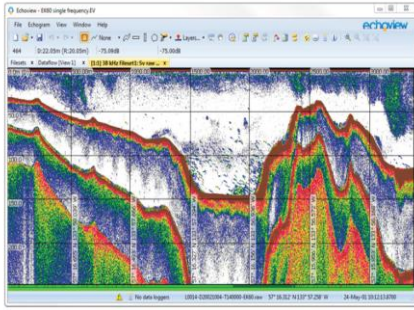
Echoview - EK80 single frequency.EV

File Echogram View Window Help

echoview

None Layers

484 D:22.05m (R:20.05m) -75.99dB -75.00dB

Filesets Dataflow (View 1) [1:1] 38 kHz Fileset1: Sv raw

No data loggers L0014-D20220604-T140000-EK80.raw 57° 16.312' N 133° 57.258' W 24-May-01 10:12:13.0700